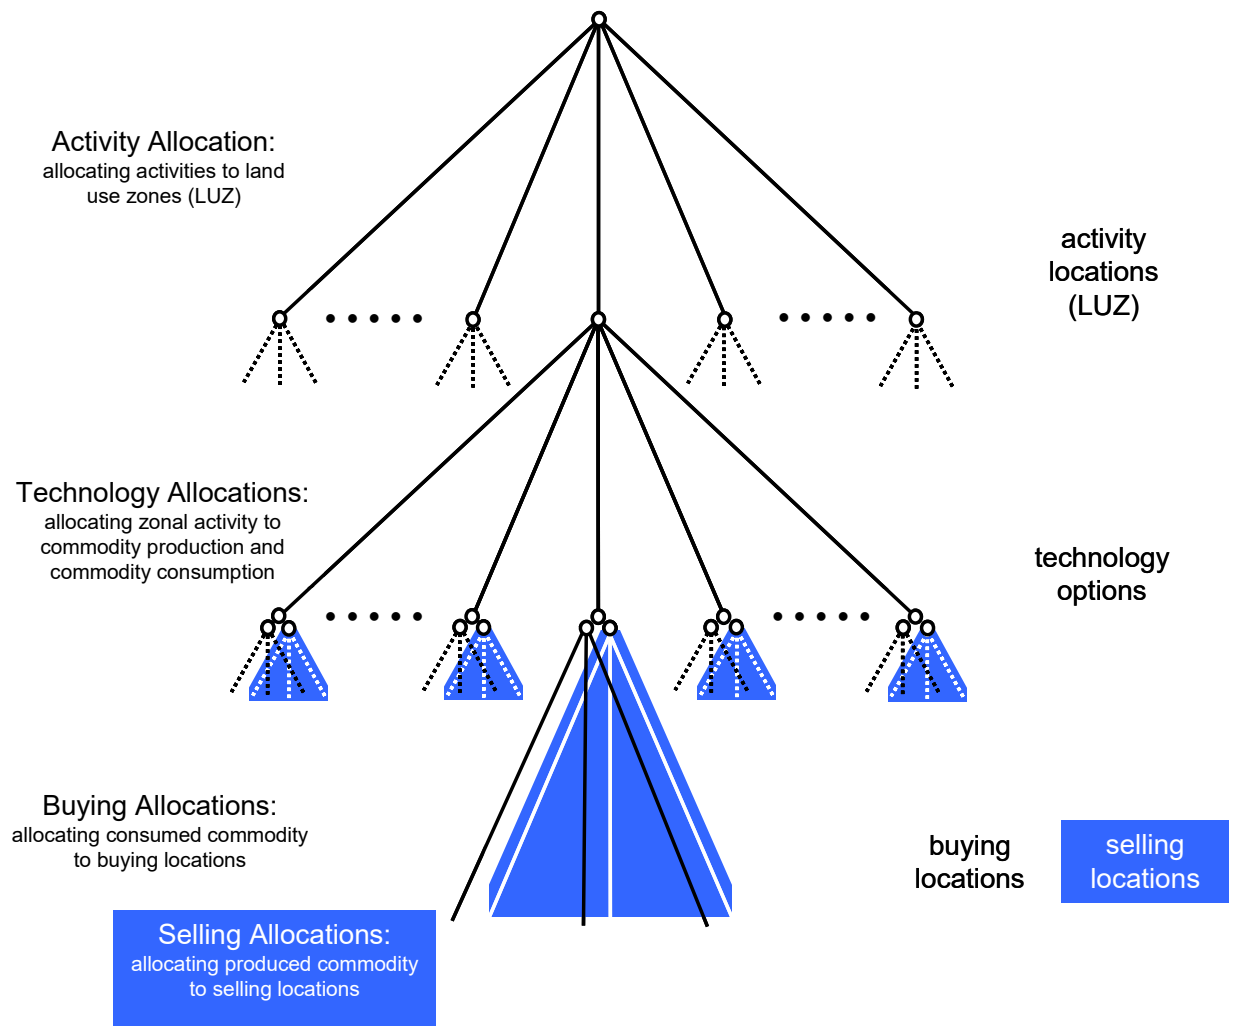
Activity Allocation:
allocating activities to land use zones (LUZ)

activity locations (LUZ)

Technology Allocations:
allocating zonal activity to commodity production and commodity consumption

technology options

Buying Allocations:
allocating consumed commodity to buying locations

buying locations

selling locations

Selling Allocations:
allocating produced commodity to selling locations